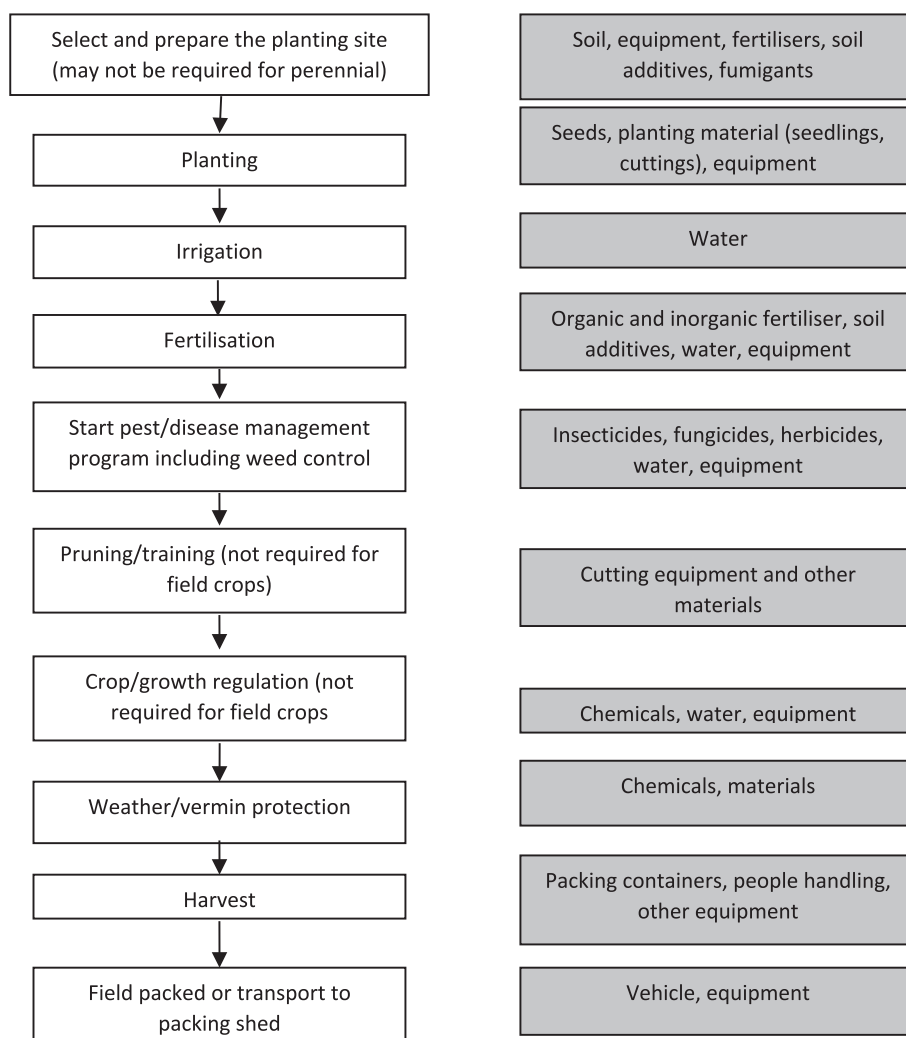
Select and prepare the planting site (may not be required for perennial)

Planting

Irrigation

Fertilisation

Start pest/disease management program including weed control

Pruning/training (not required for field crops)

Crop/growth regulation (not required for field crops

Weather/vermin protection

Harvest

Field packed or transport to packing shed

Soil, equipment, fertilisers, soil additives, fumigants

Seeds, planting material (seedlings, cuttings), equipment

Water

Organic and inorganic fertiliser, soil additives, water, equipment

Insecticides, fungicides, herbicides, water, equipment

Cutting equipment and other materials

Chemicals, water, equipment

Chemicals, materials

Packing containers, people handling, other equipment

Vehicle, equipment